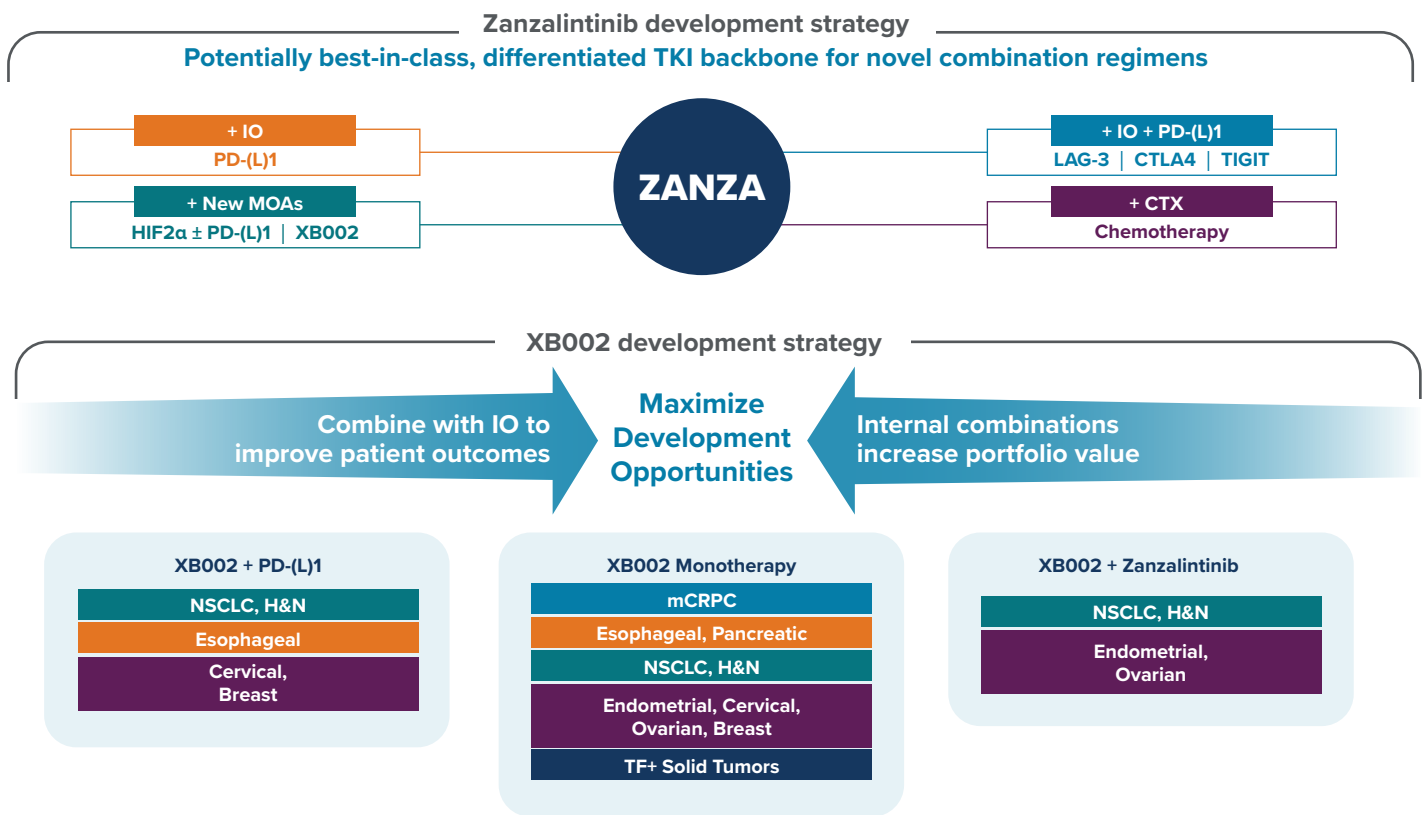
Zanzalintinib development strategy

Potentially best-in-class, differentiated TKI backbone for novel combination regimens

+ IO
PD-(L)1

+ New MOAs
HIF2α ± PD-(L)1 | XB002

ZANZA

+ IO + PD-(L)1
LAG-3 | CTLA4 | TIGIT

+ CTX
Chemotherapy

XB002 development strategy

Combine with IO to improve patient outcomes

Maximize Development Opportunities

Internal combinations increase portfolio value

XB002 + PD-(L)1
NSCLC, H&N
Esophageal
Cervical, Breast

XB002 Monotherapy
mCRPC
Esophageal, Pancreatic
NSCLC, H&N
Endometrial, Cervical, Ovarian, Breast
TF+ Solid Tumors

XB002 + Zanzalintinib
NSCLC, H&N
Endometrial, Ovarian